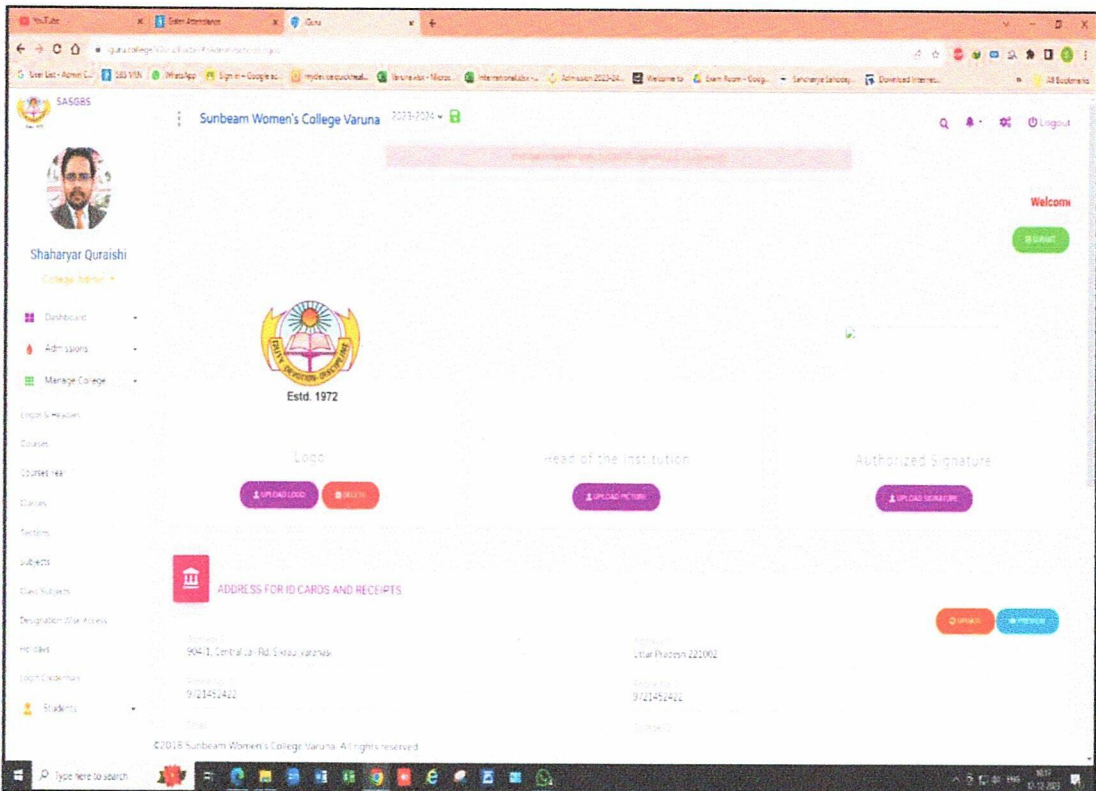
YouTube
Enter Attendance
Guru

SASGBS

Sunbeam Women's College Varuna 2023-2024

Q Logout

Welcome

SUBMIT

Shaharyar Quraishi
College Admin

Dashboard
Admissions
Manage College
Logos & Headers
Courses
Courses Year
Classes
Sections
Subjects
Class Subjects
Designation Wise Access
Holidays
Login Credentials
Students

Estd. 1972

Logo
UPLOAD LOGO
DELETE

Head of the Institution
UPLOAD PICTURE

Authorized Signature
UPLOAD SIGNATURE

ADDRESS FOR ID CARDS AND RECEIPTS

UPDATE
PREVIEW

904-1, Central Jail Rd, Sikraul Varanasi
Uttar Pradesh 221002
9721452422
9721452422

©2018 Sunbeam Women's College Varuna. All rights reserved.

Type here to search